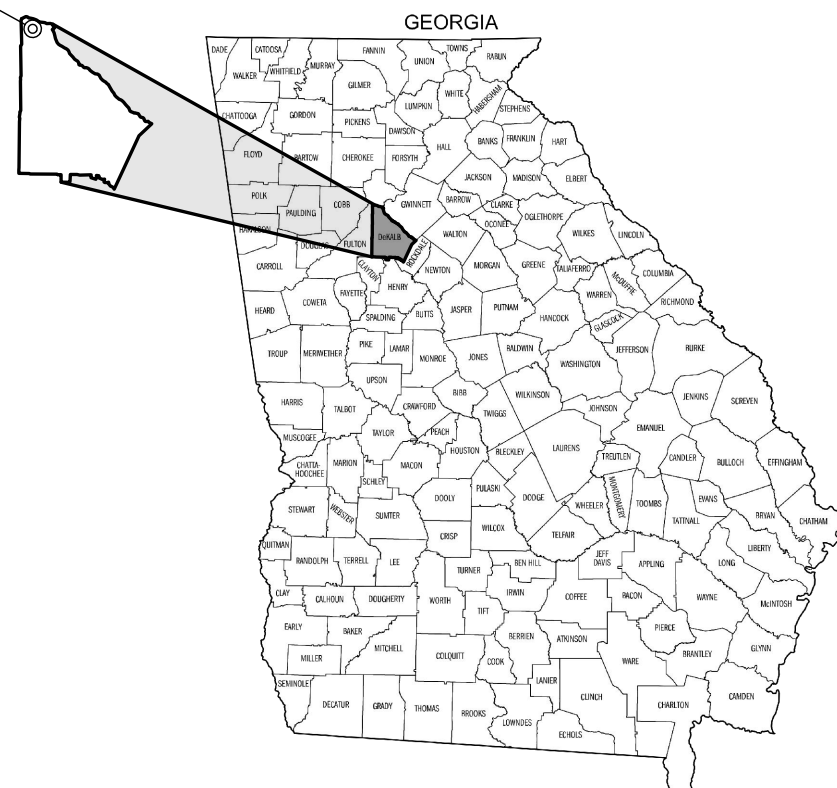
GEORGIA

DADE
CATOOSA
WHITFIELD
MURRAY
FANNIN
UNION
TOWNS
RABUN
WALKER
GILMER
WHITE
HABERSHAM
STEPHENS
LUMPKIN
CHATTOOGA
GORDON
PICKENS
DAWSON
BANKS
FRANKLIN
HART
FLOYD
BARTOW
CHEROKEE
FORSYTH
HALL
JACKSON
MADISON
ELBERT
POLK
PAULDING
COBB
GWINNETT
BARROW
CLARKE
OGLETHORPE
HARALSON
DOUGLAS
FULTON
DeKALB
ROCKDALE
WALTON
OCONEE
WILKES
LINCOLN
CARROLL
CLAYTON
NEWTON
MORGAN
GREENE
TALIAFERRO
McDUFFIE
COLUMBIA
HEARD
COWETA
FAYETTE
HENRY
WARREN
RICHMOND
SPALDING
BUTTS
JASPER
PUTNAM
HANCOCK
GLASCOCK
TROUP
MERIWETHER
PIKE
LAMAR
MONROE
JONES
BALDWIN
WASHINGTON
JEFFERSON
BURKE
UPSON
HARRIS
TALBOT
CRAWFORD
BIBB
WILKINSON
JENKINS
SCREVEN
TWIGGS
JOHNSON
MUSCOGEE
TAYLOR
PEACH
EMANUEL
HOUSTON
BLECKLEY
LAURENS
CHATTA-HOOCHEE
MARION
MACON
TREUTLEN
CANDLER
BULLOCH
EFFINGHAM
SCHLEY
DOOLY
PULASKI
DODGE
MONTGOMERY
WHEELER
TOOMBS
EVANS
STEWART
WEBSTER
SUMTER
TATTNALL
BRYAN
CHATHAM
CRISP
WILCOX
TELFAIR
QUITMAN
RANDOLPH
TERRELL
LEE
JEFF DAVIS
APPLING
LIBERTY
TURNER
BEN HILL
LONG
CLAY
CALHOUN
DOUGHERTY
WORTH
IRWIN
COFFEE
BACON
WAYNE
McINTOSH
TIFT
EARLY
BAKER
BERRIEN
ATKINSON
PIERCE
MITCHELL
COLQUITT
COOK
WARE
BRANTLEY
GLYNN
MILLER
LANIER
SEMINOLE
CLINCH
CAMDEN
DECATUR
GRADY
THOMAS
BROOKS
LOWNDES
ECHOLS
CHARLTON